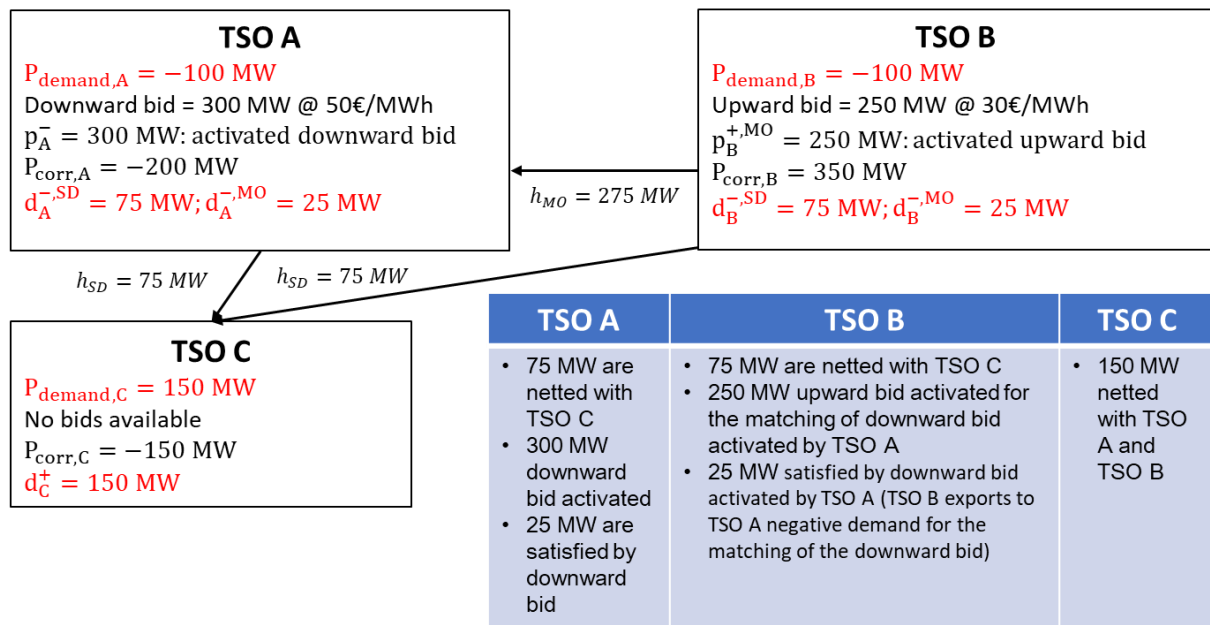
**TSO A**
$P_{demand,A} = -100$ MW
Downward bid = 300 MW @ 50€/MWh
$p_A^- = 300$ MW: activated downward bid
$P_{corr,A} = -200$ MW
$d_A^{-,SD} = 75$ MW; $d_A^{-,MO} = 25$ MW

**TSO B**
$P_{demand,B} = -100$ MW
Upward bid = 250 MW @ 30€/MWh
$p_B^{+,MO} = 250$ MW: activated upward bid
$P_{corr,B} = 350$ MW
$d_B^{-,SD} = 75$ MW; $d_B^{-,MO} = 25$ MW

$h_{MO} = 275\ MW$

$h_{SD} = 75\ MW$

$h_{SD} = 75\ MW$

**TSO C**
$P_{demand,C} = 150$ MW
No bids available
$P_{corr,C} = -150$ MW
$d_C^+ = 150$ MW

| TSO A | TSO B | TSO C |
|---|---|---|
| • 75 MW are netted with TSO C<br>• 300 MW downward bid activated<br>• 25 MW are satisfied by downward bid | • 75 MW are netted with TSO C<br>• 250 MW upward bid activated for the matching of downward bid activated by TSO A<br>• 25 MW satisfied by downward bid activated by TSO A (TSO B exports to TSO A negative demand for the matching of the downward bid) | • 150 MW netted with TSO A and TSO B |